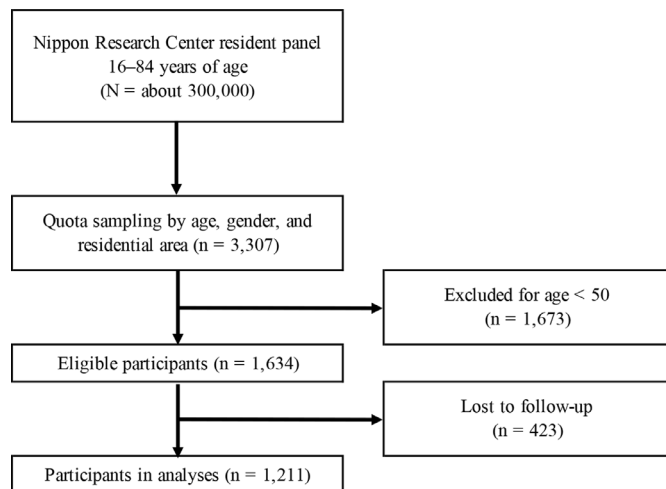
Nippon Research Center resident panel
16–84 years of age
(N = about 300,000)

Quota sampling by age, gender, and residential area (n = 3,307)

Excluded for age < 50
(n = 1,673)

Eligible participants (n = 1,634)

Lost to follow-up
(n = 423)

Participants in analyses (n = 1,211)